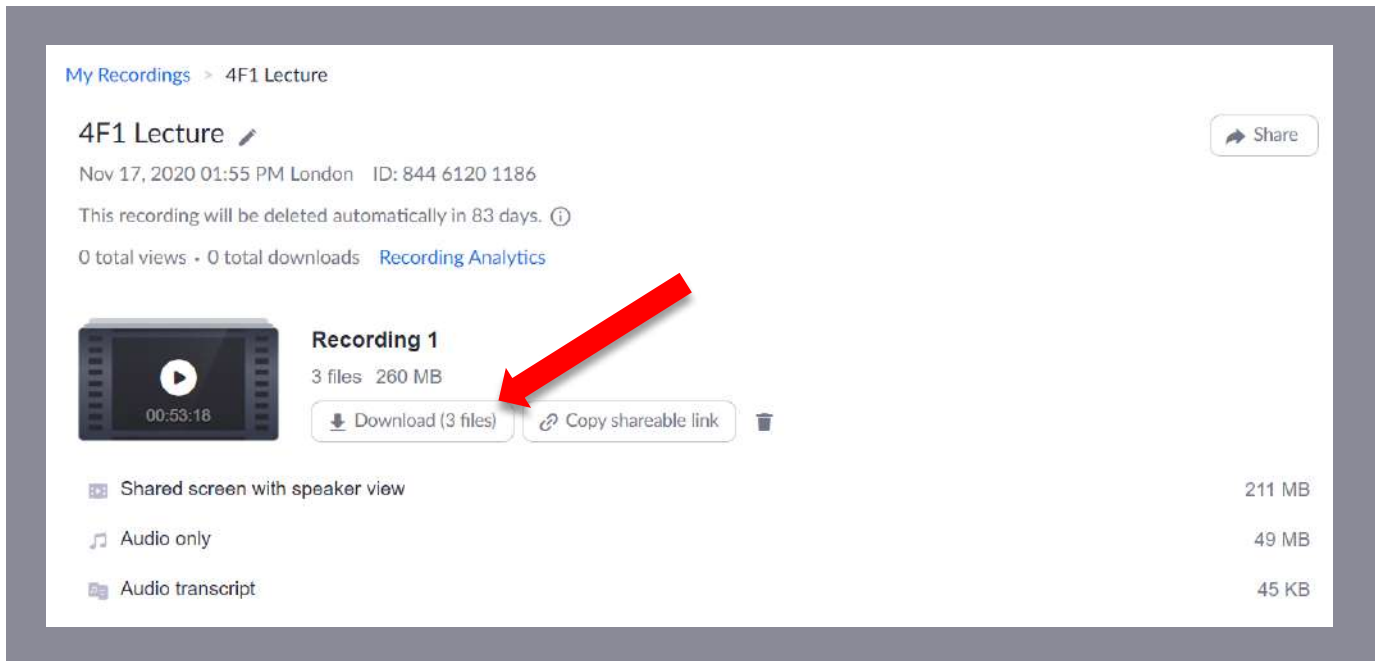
My Recordings > 4F1 Lecture

4F1 Lecture

Share

Nov 17, 2020 01:55 PM London ID: 844 6120 1186

This recording will be deleted automatically in 83 days.

0 total views • 0 total downloads Recording Analytics

00:53:18

Recording 1

3 files 260 MB

Download (3 files)

Copy shareable link

Shared screen with speaker view 211 MB

Audio only 49 MB

Audio transcript 45 KB